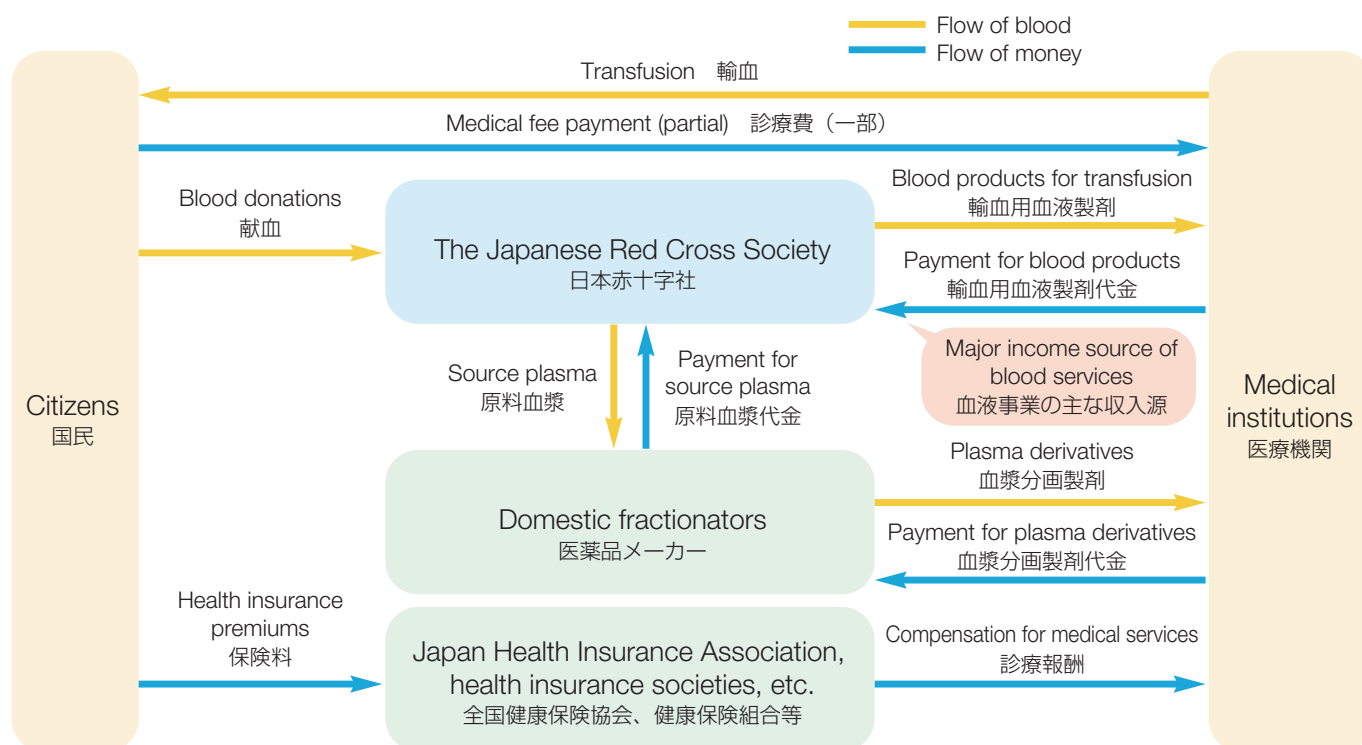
Flow of blood
Flow of money

Transfusion 輸血

Medical fee payment (partial) 診療費（一部）

Citizens
国民

Medical institutions
医療機関

Blood donations
献血

The Japanese Red Cross Society
日本赤十字社

Blood products for transfusion
輸血用血液製剤

Payment for blood products
輸血用血液製剤代金

Major income source of blood services
血液事業の主な収入源

Source plasma
原料血漿

Payment for source plasma
原料血漿代金

Domestic fractionators
医薬品メーカー

Plasma derivatives
血漿分画製剤

Payment for plasma derivatives
血漿分画製剤代金

Health insurance premiums
保険料

Japan Health Insurance Association, health insurance societies, etc.
全国健康保険協会、健康保険組合等

Compensation for medical services
診療報酬